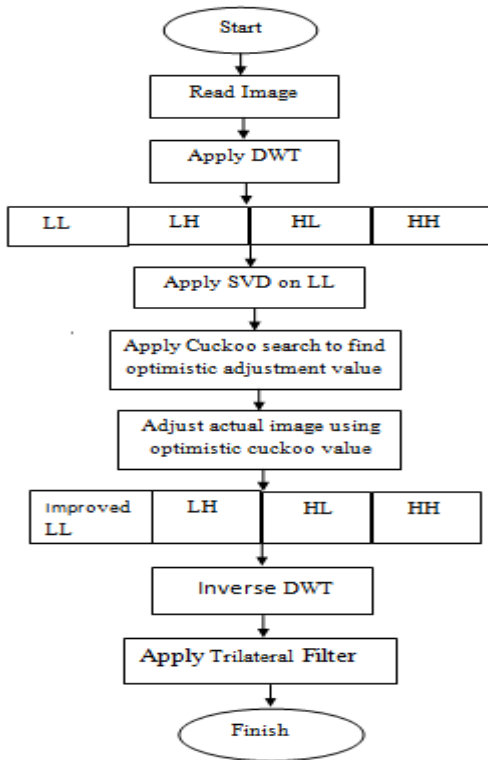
Start

Read Image

Apply DWT

| LL | LH | HL | HH |
|---|---|---|---|

Apply SVD on LL

Apply Cuckoo search to find optimistic adjustment value

Adjust actual image using optimistic cuckoo value

| Improved LL | LH | HL | HH |
|---|---|---|---|

Inverse DWT

Apply Trilateral Filter

Finish